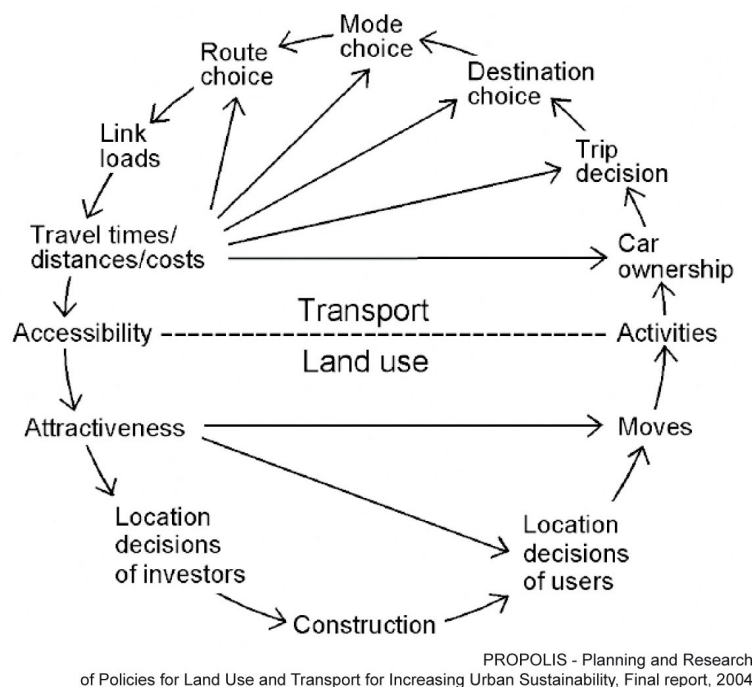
Mode choice

Route choice

Destination choice

Link loads

Trip decision

Travel times/ distances/costs

Car ownership

Transport

Accessibility

Activities

Land use

Attractiveness

Moves

Location decisions of investors

Location decisions of users

Construction

PROPOLIS - Planning and Research of Policies for Land Use and Transport for Increasing Urban Sustainability, Final report, 2004